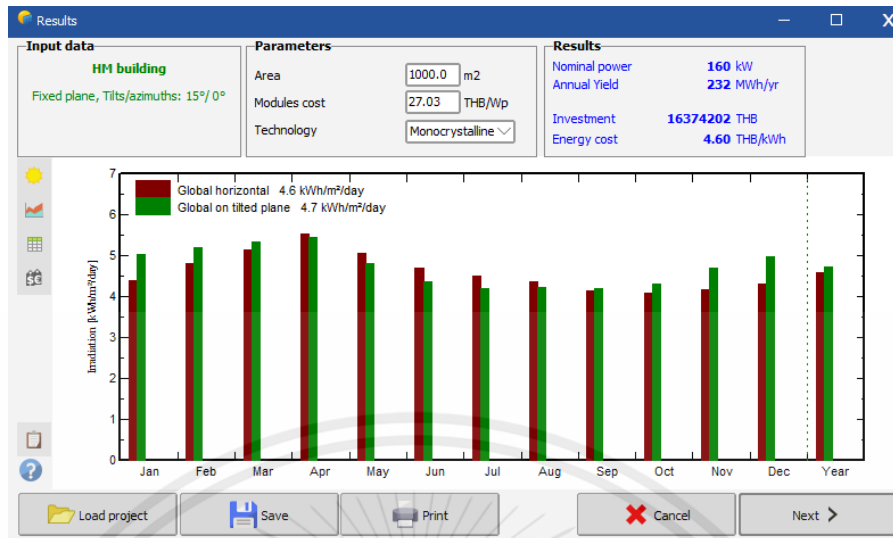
Results

Input data
HM building
Fixed plane, Tilts/azimuths: 15°/ 0°

Parameters
Area 1000.0 m2
Modules cost 27.03 THB/Wp
Technology Monocrystalline

Results
Nominal power 160 kW
Annual Yield 232 MWh/yr
Investment 16374202 THB
Energy cost 4.60 THB/kWh

Global horizontal 4.6 kWh/m²/day
Global on tilted plane 4.7 kWh/m²/day

Irradiation [kWh/m²/day]

7
6
5
4
3
2
1
0

Jan Feb Mar Apr May Jun Jul Aug Sep Oct Nov Dec Year

Load project
Save
Print
Cancel
Next